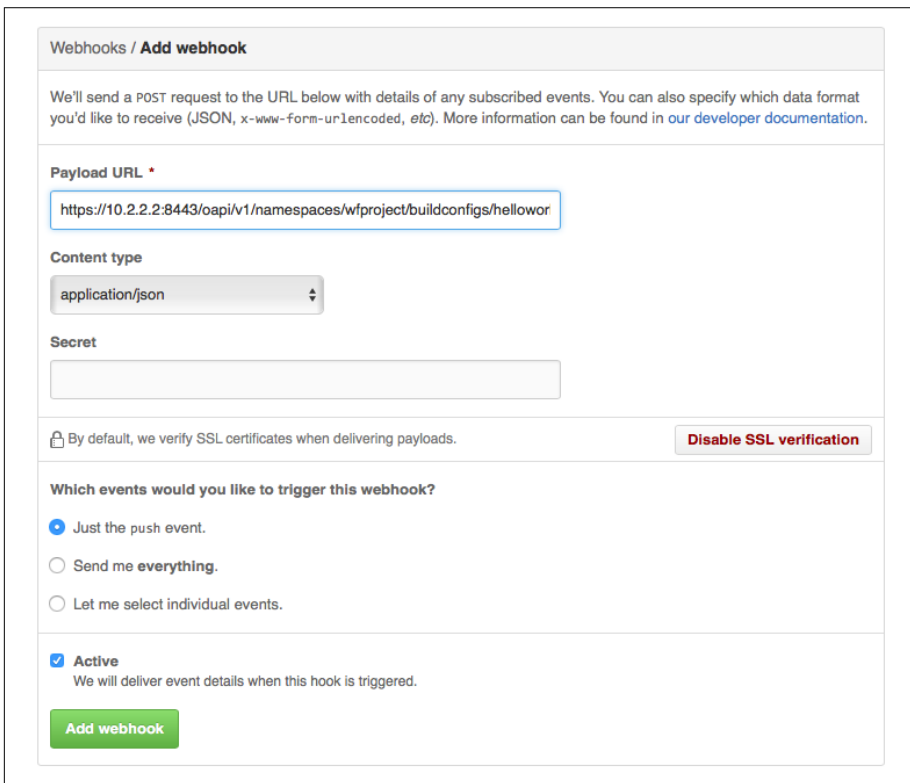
Webhooks / Add webhook

We'll send a POST request to the URL below with details of any subscribed events. You can also specify which data format you'd like to receive (JSON, x-www-form-urlencoded, etc). More information can be found in our developer documentation.

Payload URL *

https://10.2.2.2:8443/oapi/v1/namespaces/wfproject/buildconfigs/hellowor

Content type

application/json

Secret

By default, we verify SSL certificates when delivering payloads.

Disable SSL verification

Which events would you like to trigger this webhook?

Just the push event.

Send me everything.

Let me select individual events.

Active

We will deliver event details when this hook is triggered.

Add webhook